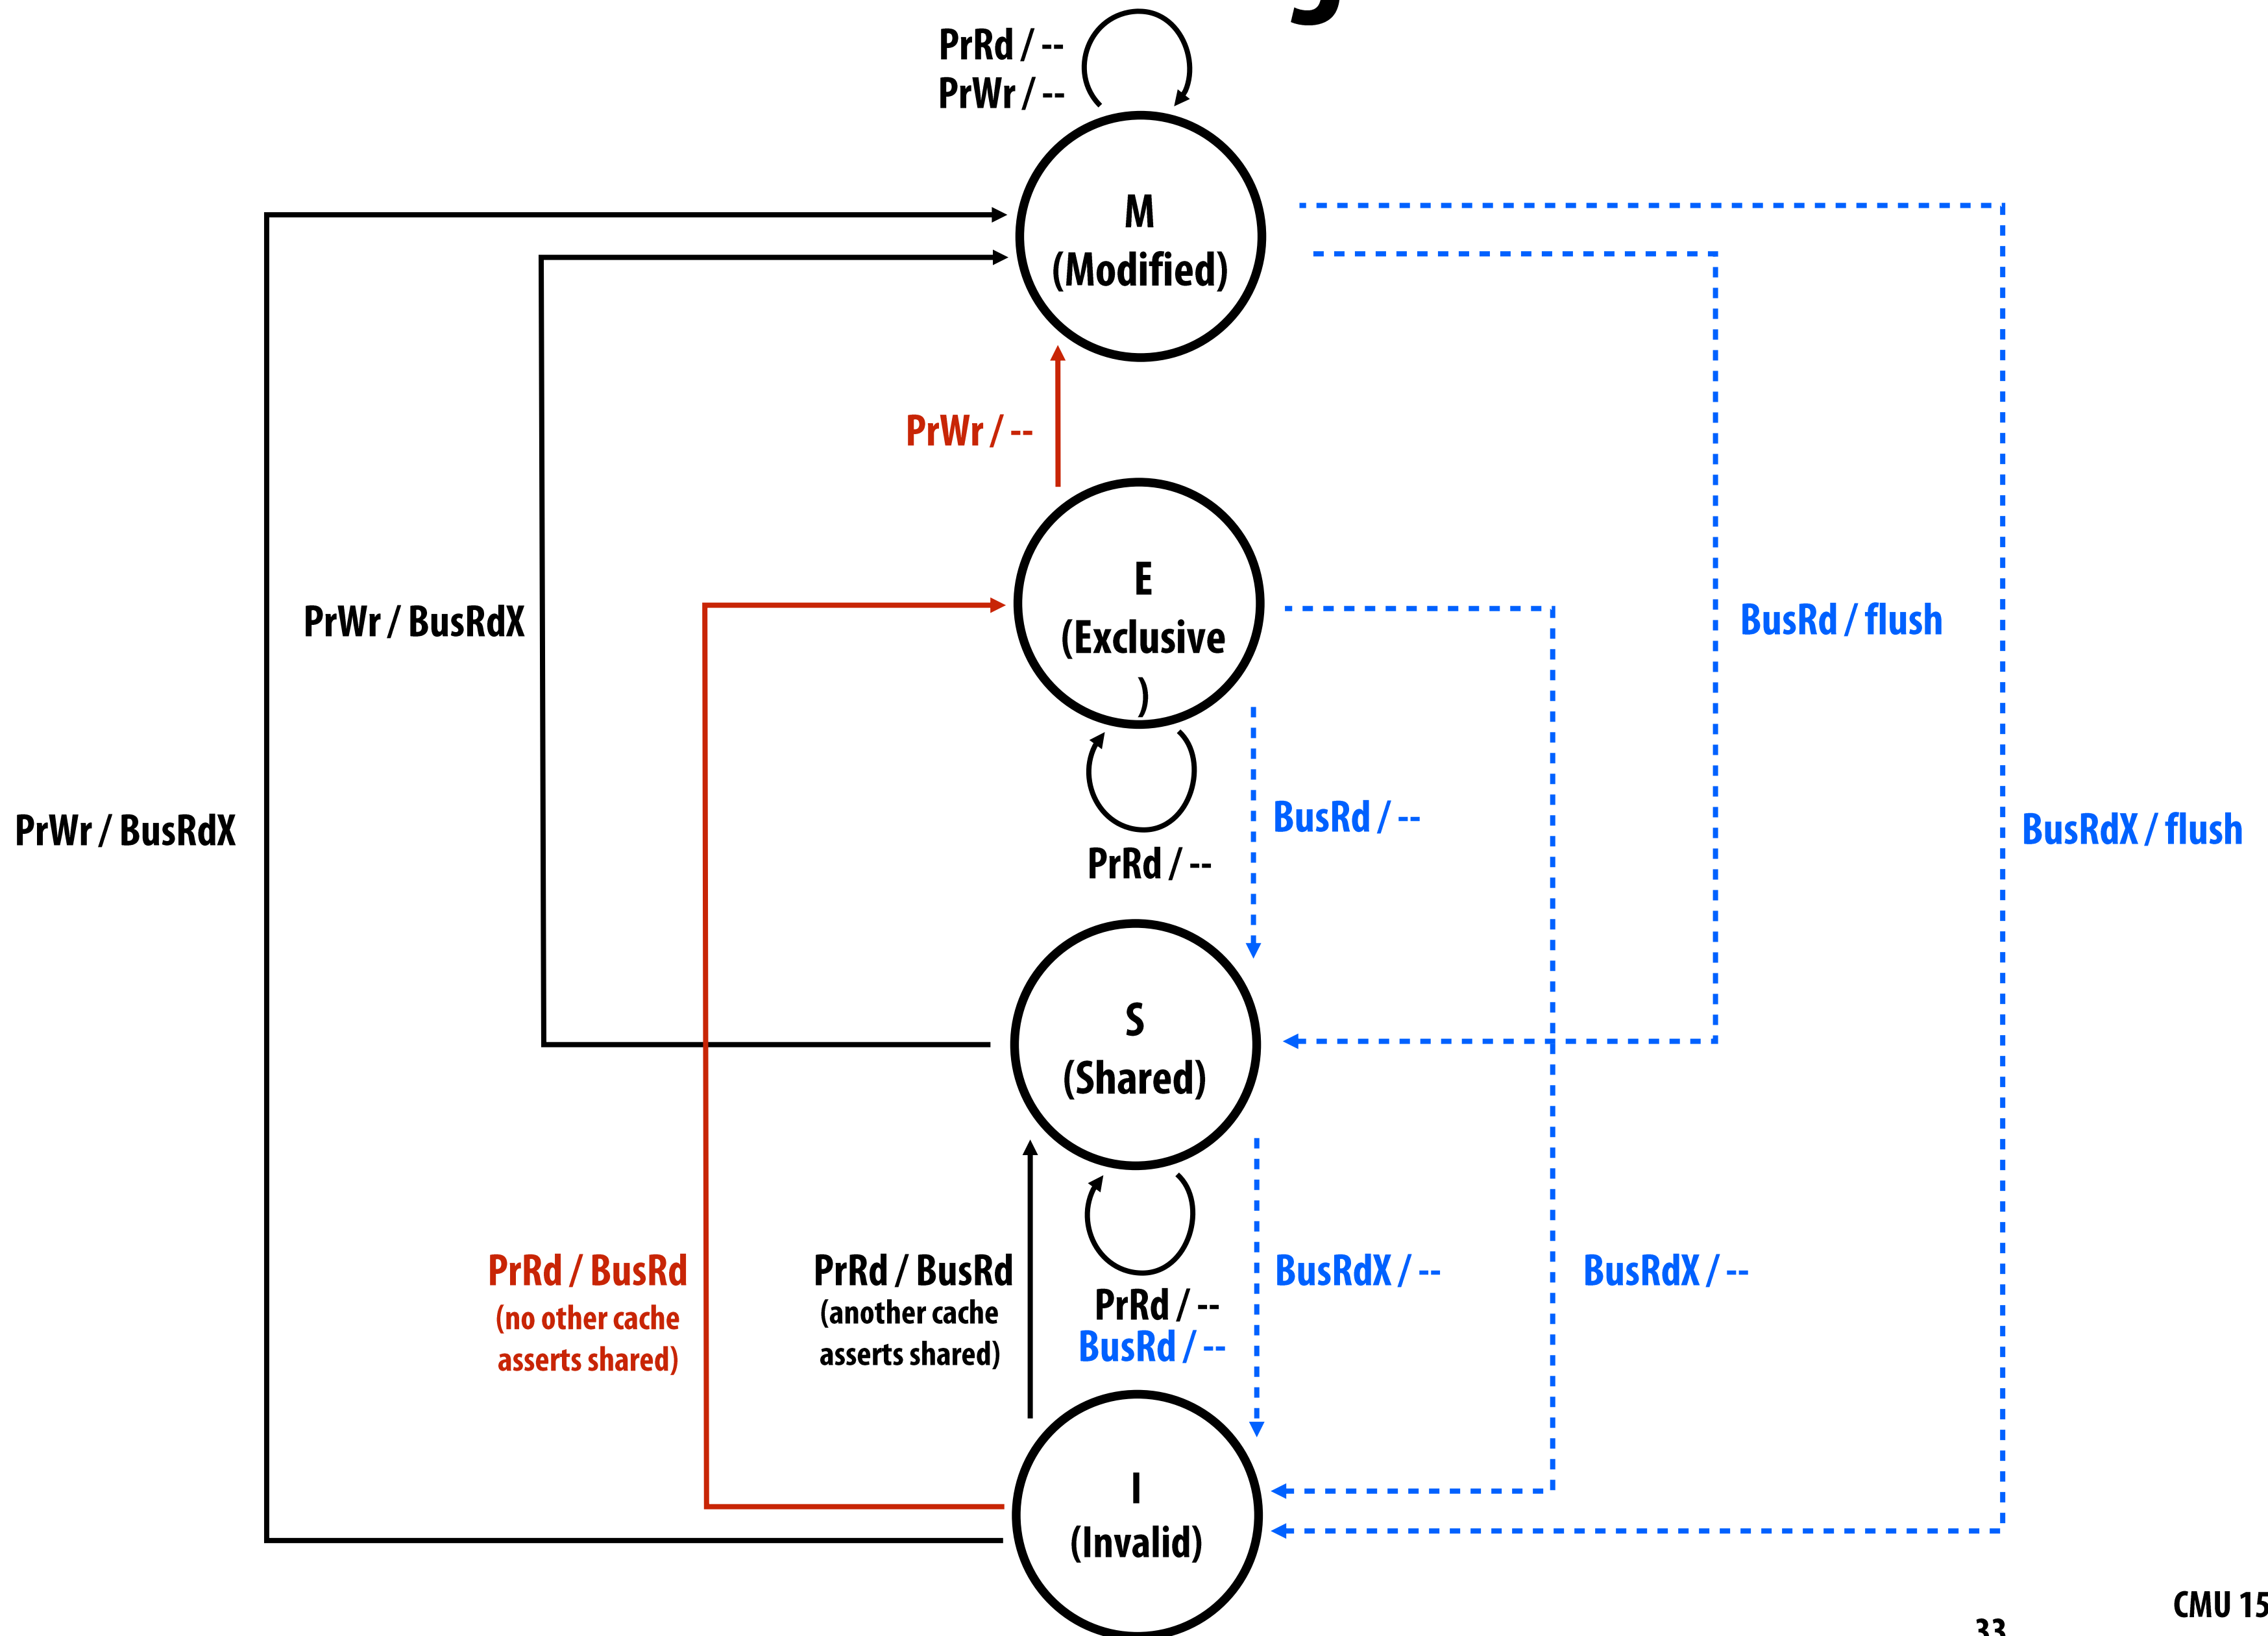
PrRd / --
PrWr / --

M
(Modified)

PrWr / --

E
(Exclusive
)

PrWr / BusRdX

BusRd / flush

PrWr / BusRdX

BusRd / --

PrRd / --

BusRdX / flush

S
(Shared)

PrRd / BusRd
(no other cache asserts shared)

PrRd / BusRd
(another cache asserts shared)

PrRd / --
BusRd / --

BusRdX / --

BusRdX / --

I
(Invalid)

CMU 15

33